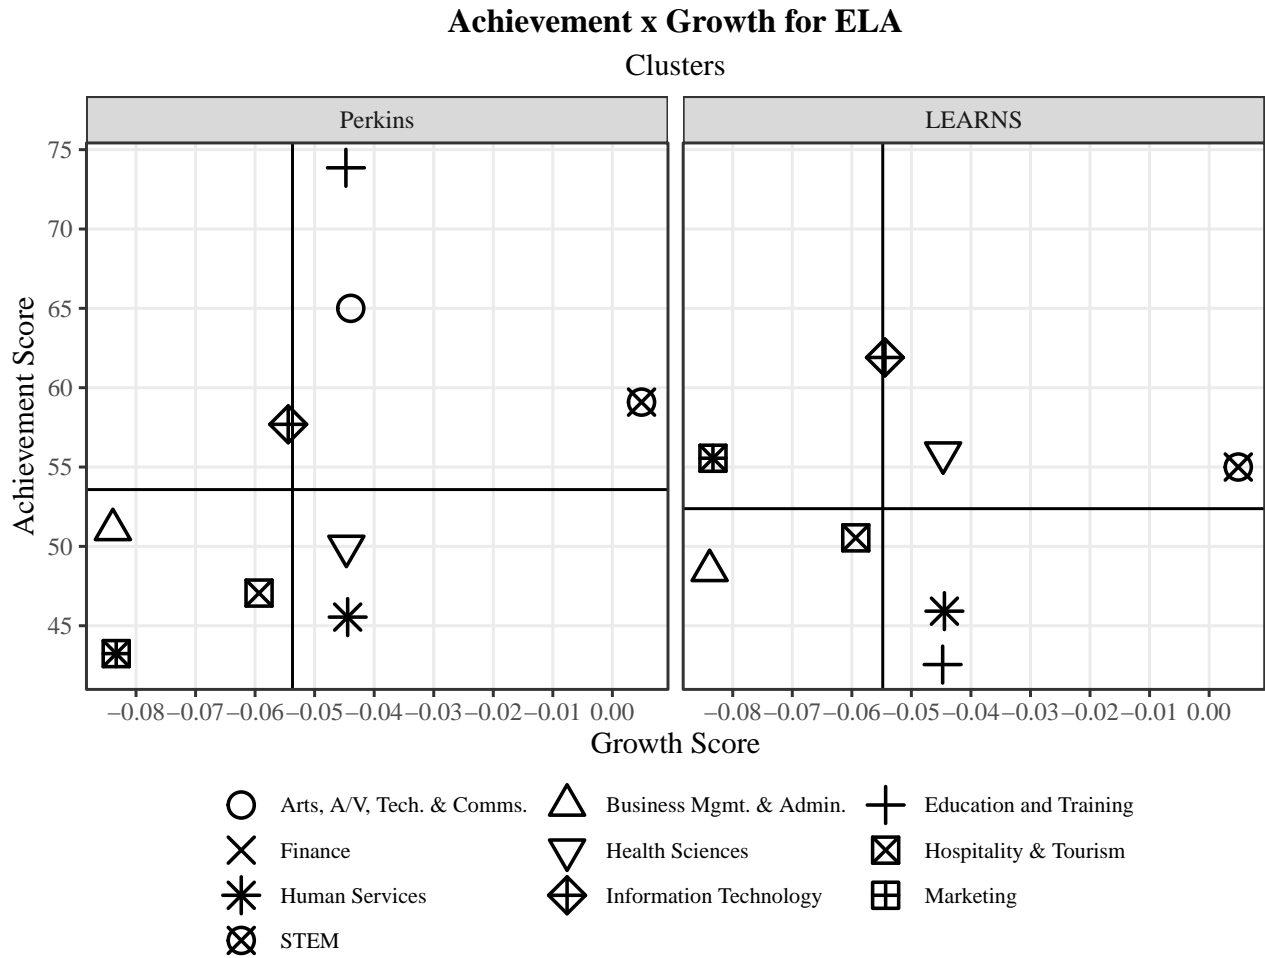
Achievement x Growth for ELA

Clusters

Perkins

LEARNS

Achievement Score

75
70
65
60
55
50
45

−0.08 −0.07 −0.06 −0.05 −0.04 −0.03 −0.02 −0.01 0.00

−0.08 −0.07 −0.06 −0.05 −0.04 −0.03 −0.02 −0.01 0.00

Growth Score

Arts, A/V, Tech. & Comms.
Business Mgmt. & Admin.
Education and Training
Finance
Health Sciences
Hospitality & Tourism
Human Services
Information Technology
Marketing
STEM